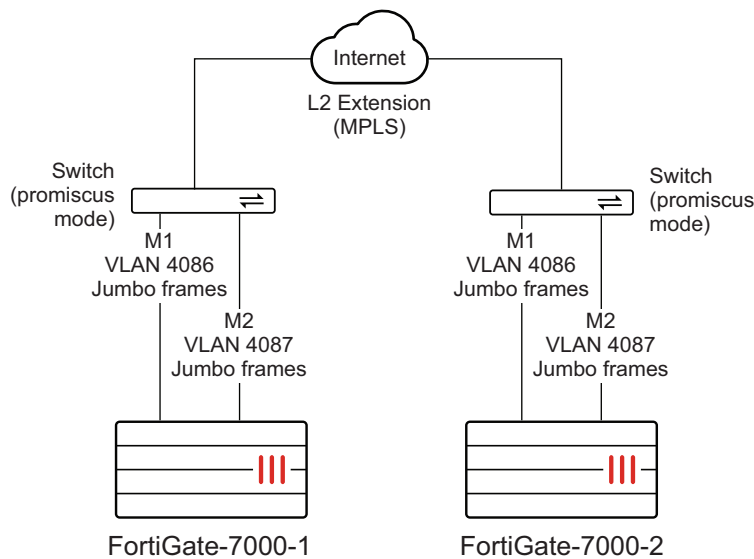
Internet

L2 Extension (MPLS)

Switch (promiscus mode)

M1
VLAN 4086
Jumbo frames

M2
VLAN 4087
Jumbo frames

FortiGate-7000-1

Switch (promiscus mode)

M1
VLAN 4086
Jumbo frames

M2
VLAN 4087
Jumbo frames

FortiGate-7000-2